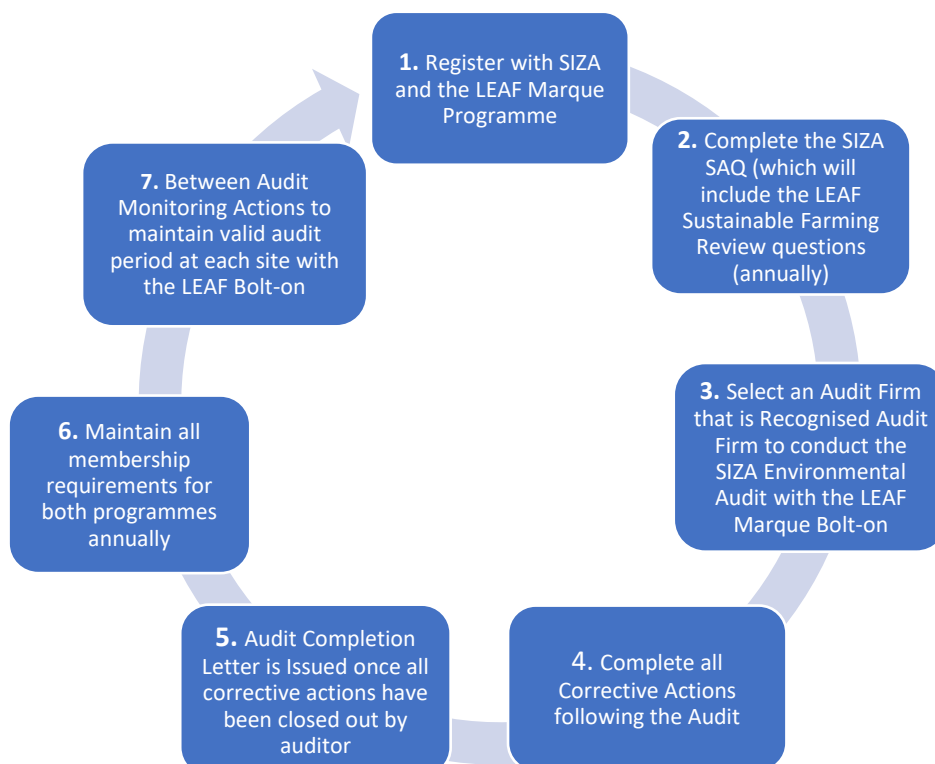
**1.** Register with SIZA and the LEAF Marque Programme

**2.** Complete the SIZA SAQ (which will include the LEAF Sustainable Farming Review questions (annually)

**3.** Select an Audit Firm that is Recognised Audit Firm to conduct the SIZA Environmental Audit with the LEAF Marque Bolt-on

**4.** Complete all Corrective Actions following the Audit

**5.** Audit Completion Letter is Issued once all corrective actions have been closed out by auditor

**6.** Maintain all membership requirements for both programmes annually

**7.** Between Audit Monitoring Actions to maintain valid audit period at each site with the LEAF Bolt-on